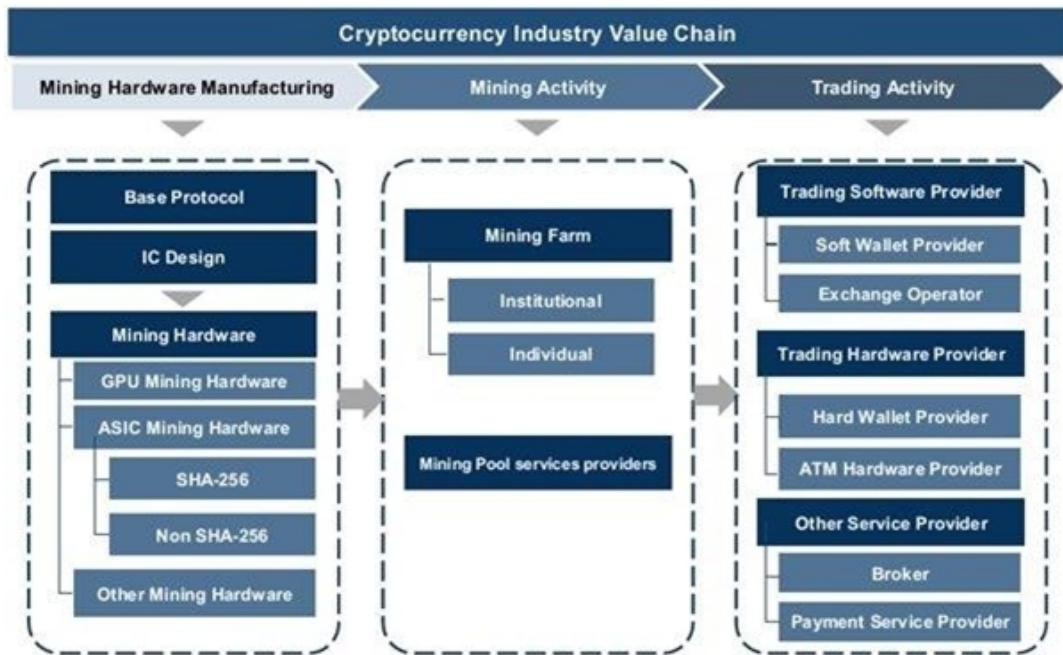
Cryptocurrency Industry Value Chain

Mining Hardware Manufacturing

Mining Activity

Trading Activity

Base Protocol

IC Design

Mining Hardware

GPU Mining Hardware

ASIC Mining Hardware

SHA-256

Non SHA-256

Other Mining Hardware

Mining Farm

Institutional

Individual

Mining Pool services providers

Trading Software Provider

Soft Wallet Provider

Exchange Operator

Trading Hardware Provider

Hard Wallet Provider

ATM Hardware Provider

Other Service Provider

Broker

Payment Service Provider